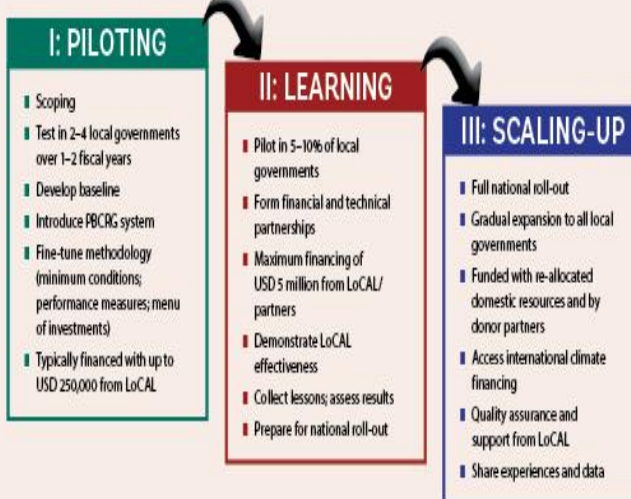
I: PILOTING

Scoping
Test in 2–4 local governments over 1–2 fiscal years
Develop baseline
Introduce PBCRG system
Fine-tune methodology (minimum conditions; performance measures; menu of investments)
Typically financed with up to USD 250,000 from LoCAL

II: LEARNING

Pilot in 5–10% of local governments
Form financial and technical partnerships
Maximum financing of USD 5 million from LoCAL/ partners
Demonstrate LoCAL effectiveness
Collect lessons; assess results
Prepare for national roll-out

III: SCALING-UP

Full national roll-out
Gradual expansion to all local governments
Funded with re-allocated domestic resources and by donor partners
Access international climate financing
Quality assurance and support from LoCAL
Share experiences and data